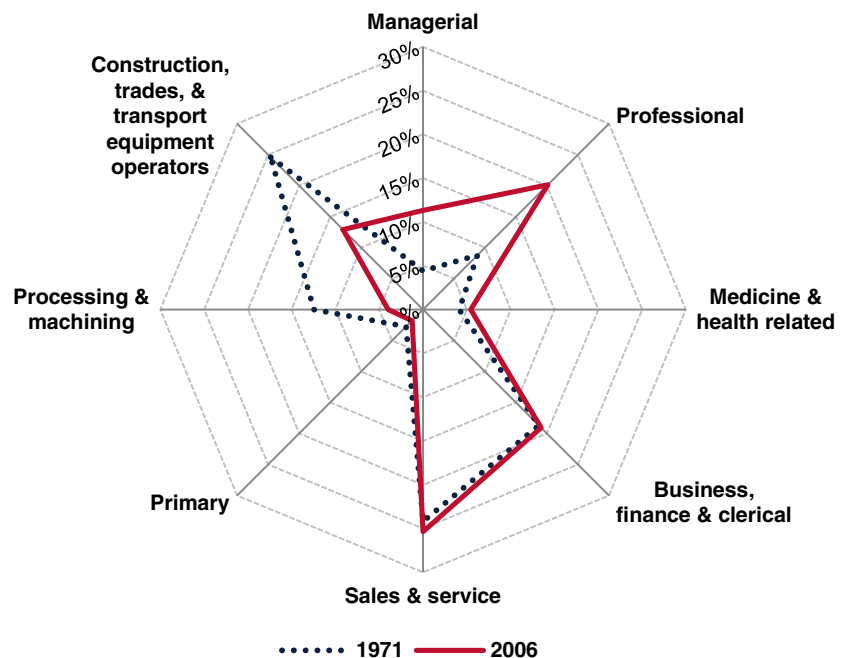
Managerial

30%
25%
20%
15%
10%
5%
0%

Professional

Construction, trades, & transport equipment operators

Medicine & health related

Processing & machining

Business, finance & clerical

Primary

Sales & service

1971
2006